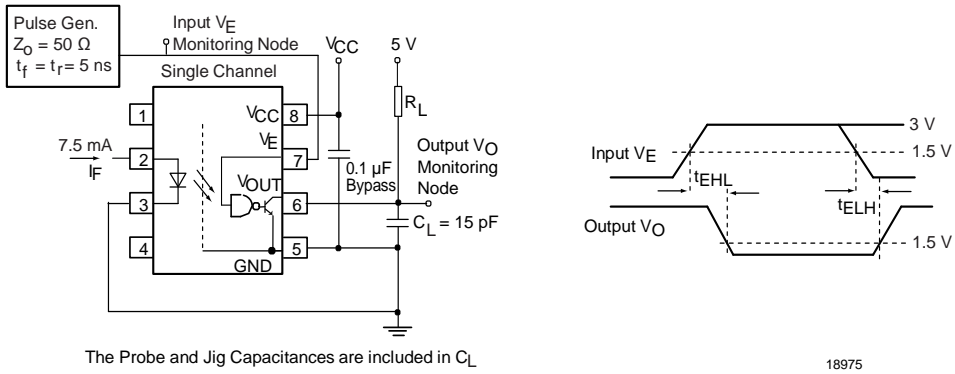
Pulse Gen.
$Z_o = 50\ \Omega$
$t_f = t_r = 5$ ns

Input $V_E$
Monitoring Node

$V_{CC}$

5 V

Single Channel

$R_L$

1
2
3
4

$V_{CC}$ 8
$V_E$ 7
$V_{OUT}$ 6
5
GND

7.5 mA
$I_F$

0.1 µF
Bypass

Output $V_O$
Monitoring
Node

$C_L = 15$ pF

The Probe and Jig Capacitances are included in $C_L$

Input $V_E$
3 V
1.5 V
$t_{EHL}$
$t_{ELH}$
Output $V_O$
1.5 V

18975